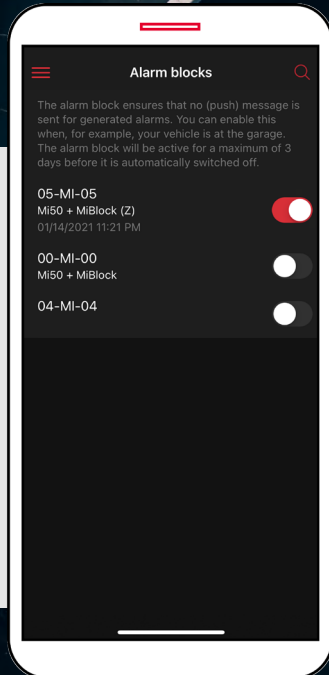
Alarm blocks

The alarm block ensures that no (push) message is sent for generated alarms. You can enable this when, for example, your vehicle is at the garage. The alarm block will be active for a maximum of 3 days before it is automatically switched off.

05-MI-05
Mi50 + MiBlock (Z)
01/14/2021 11:21 PM

00-MI-00
Mi50 + MiBlock

04-MI-04